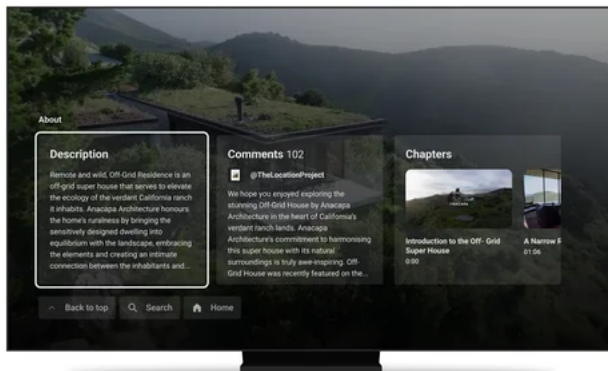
About

Description

Remote and wild, Off-Grid Residence is an off-grid super house that serves to elevate the ecology of the verdant California ranch it inhabits. Anacapa Architecture honours the home's ruralness by bringing the sensitively designed dwelling into equilibrium with the landscape, embracing the elements and creating an intimate connection between the inhabitants and...

Comments 102

@TheLocationProject

We hope you enjoyed exploring the stunning Off-Grid House by Anacapa Architecture in the heart of California's verdant ranch lands. Anacapa Architecture's commitment to harmonising this super house with its natural surroundings is truly awe-inspiring. Off-Grid House was recently featured on the...

Chapters

Introduction to the Off- Grid Super House
0:00

A Narrow F
01:06

Back to top   Search   Home